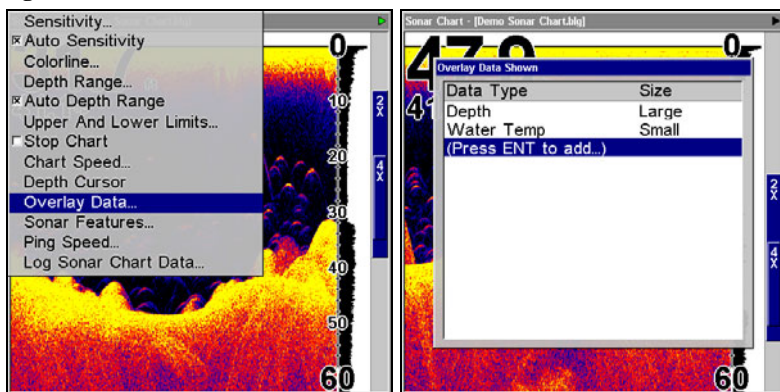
Sensitivity...
☒ Auto Sensitivity
Colorline...
Depth Range...
☒ Auto Depth Range
Upper And Lower Limits...
☐ Stop Chart
Chart Speed...
Depth Cursor
Overlay Data...
Sonar Features...
Ping Speed...
Log Sonar Chart Data...

0
10
20
30
40
50
60
2X
4X

Sonar Chart - [Demo Sonar Chart.blg]

47.0
41

Overlay Data Shown

| Data Type | Size |
|---|---|
| Depth | Large |
| Water Temp | Small |
| (Press ENT to add...) | |

0
60
2X
4X